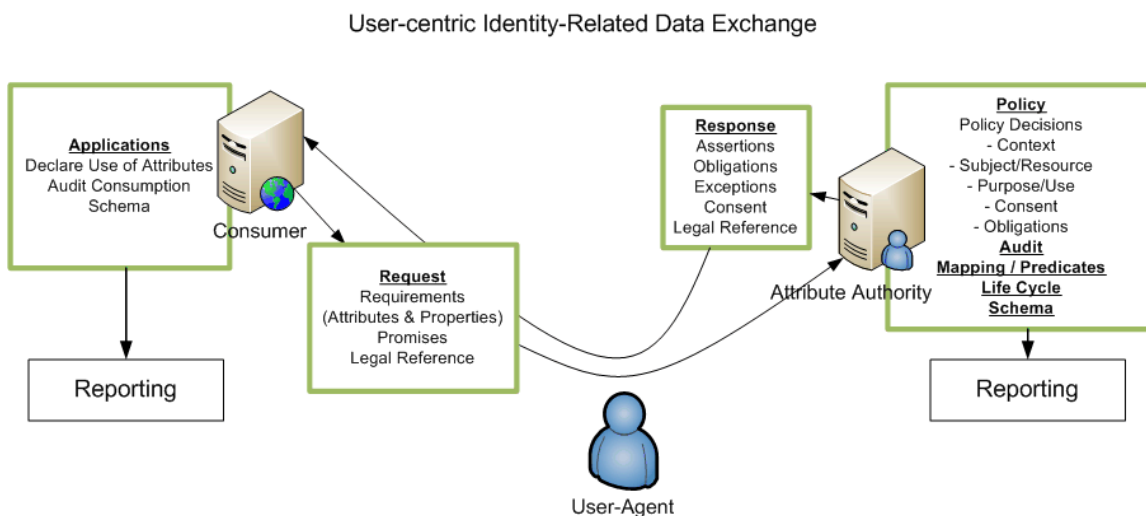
User-centric Identity-Related Data Exchange

Applications
Declare Use of Attributes
Audit Consumption
Schema

Consumer

Request
Requirements
(Attributes & Properties)
Promises
Legal Reference

Response
Assertions
Obligations
Exceptions
Consent
Legal Reference

Policy
Policy Decisions
- Context
- Subject/Resource
- Purpose/Use
- Consent
- Obligations
Audit
Mapping / Predicates
Life Cycle
Schema

Attribute Authority

Reporting

Reporting

User-Agent